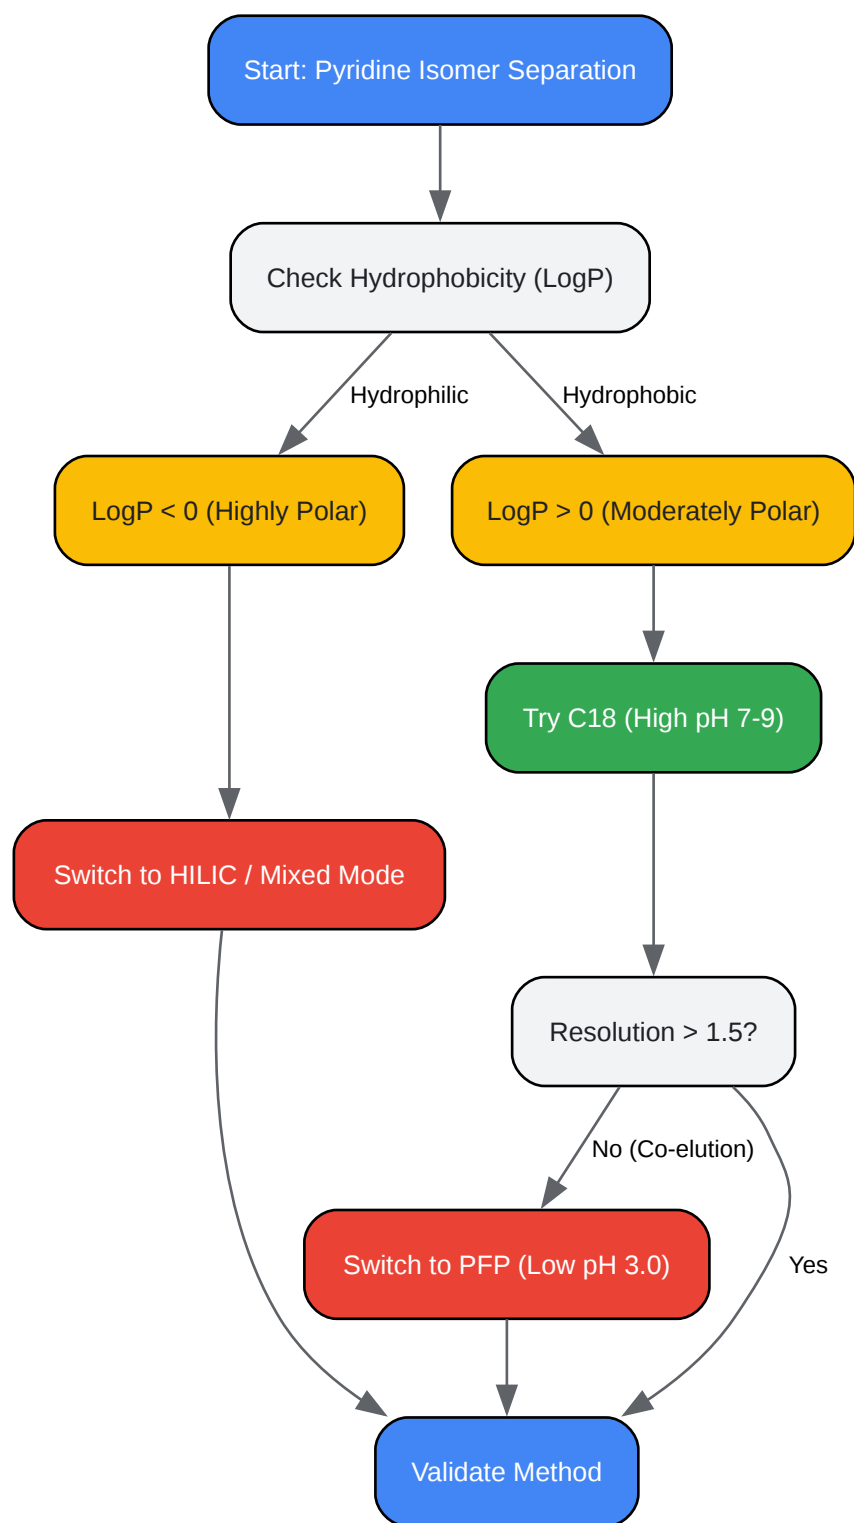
Start: Pyridine Isomer Separation

Check Hydrophobicity (LogP)

Hydrophilic

Hydrophobic

LogP < 0 (Highly Polar)

LogP > 0 (Moderately Polar)

Try C18 (High pH 7-9)

Switch to HILIC / Mixed Mode

Resolution > 1.5?

No (Co-elution)

Yes

Switch to PFP (Low pH 3.0)

Validate Method